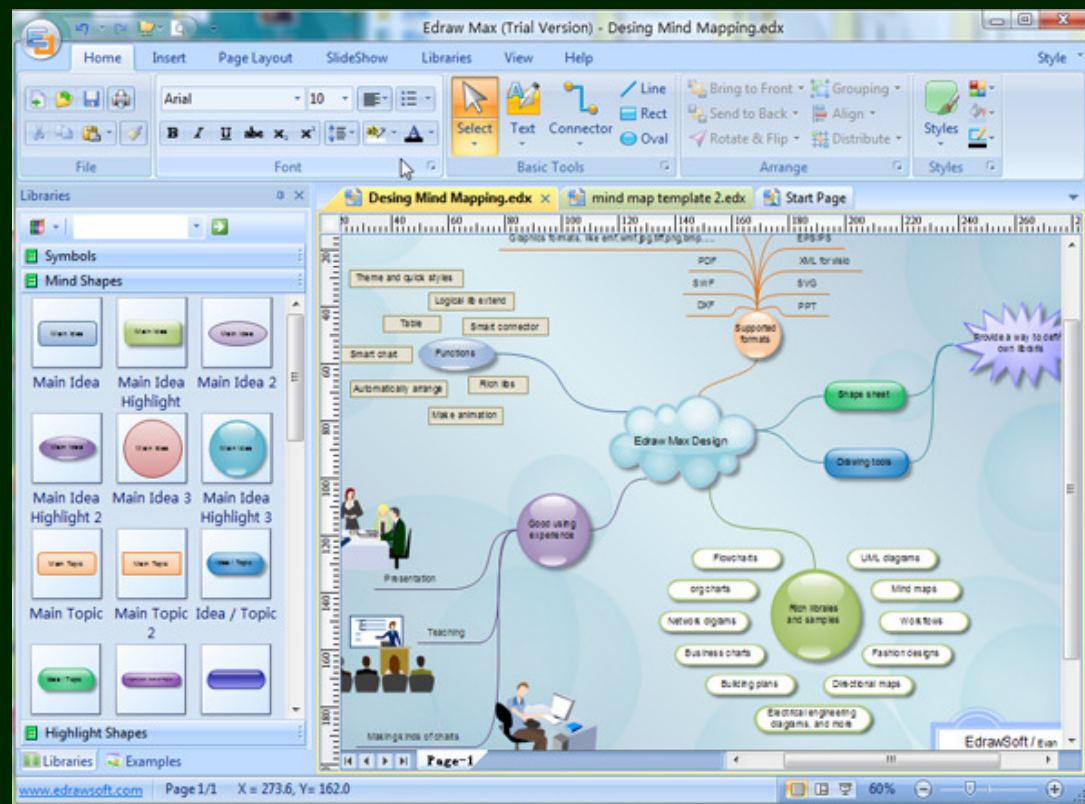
Edraw Max (Trial Version) - Desing Mind Mapping.edx

Home Insert Page Layout SlideShow Libraries View Help Style

Arial 10

File Font

Select Text Connector Line Rect Oval

Basic Tools

Bring to Front Grouping Send to Back Align Rotate & Flip Distribute

Arrange

Styles

Styles

Libraries

Symbols

Mind Shapes

Main Idea Main Idea Highlight Main Idea 2

Main Idea Highlight 2 Main Idea 3 Main Idea Highlight 3

Main Topic Main Topic 2 Idea / Topic

Highlight Shapes

Libraries Examples

Desing Mind Mapping.edx mind map template 2.edx Start Page

Graphics formats, like emf,wmf,jpg,tiff,png,bmp....

EPS/PS PDF XML for visio SWF SVG DXF PPT

Supported formats

Provide a way to define own libraries

Theme and quick styles Logical lib extend Table Smart connector Smart chart Functions Automatically arrange Rich libs Make animation

Shape sheet

Edraw Max Design

Drawing tools

Good using experience

Presentation

Teaching

Making kinds of charts

Flowcharts UML diagrams org charts Mind maps Network diagrams Rich libraries and samples Workflows Business charts Fashion designs Building plans Directional maps Electrical engineering diagrams, and more

EdrawSoft / Evan

Page-1

www.edrawsoft.com Page 1/1 X = 273.6, Y= 162.0 60%